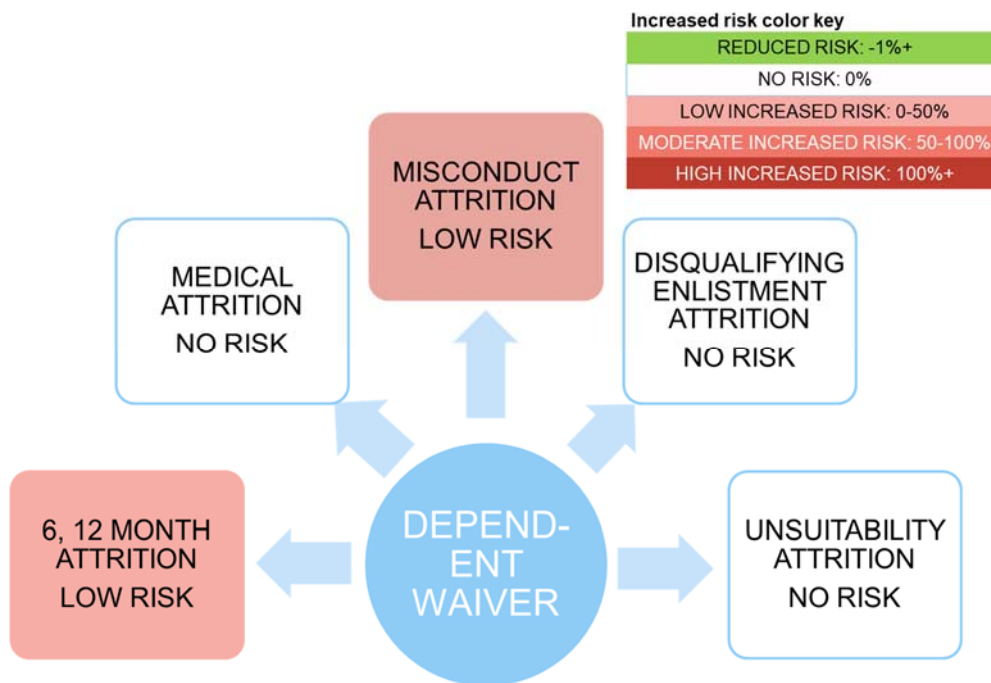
Increased risk color key

REDUCED RISK: -1%+

NO RISK: 0%

LOW INCREASED RISK: 0-50%

MODERATE INCREASED RISK: 50-100%

HIGH INCREASED RISK: 100%+

MISCONDUCT ATTRITION
LOW RISK

MEDICAL ATTRITION
NO RISK

DISQUALIFYING ENLISTMENT ATTRITION
NO RISK

6, 12 MONTH ATTRITION
LOW RISK

DEPENDENT WAIVER

UNSUITABILITY ATTRITION
NO RISK